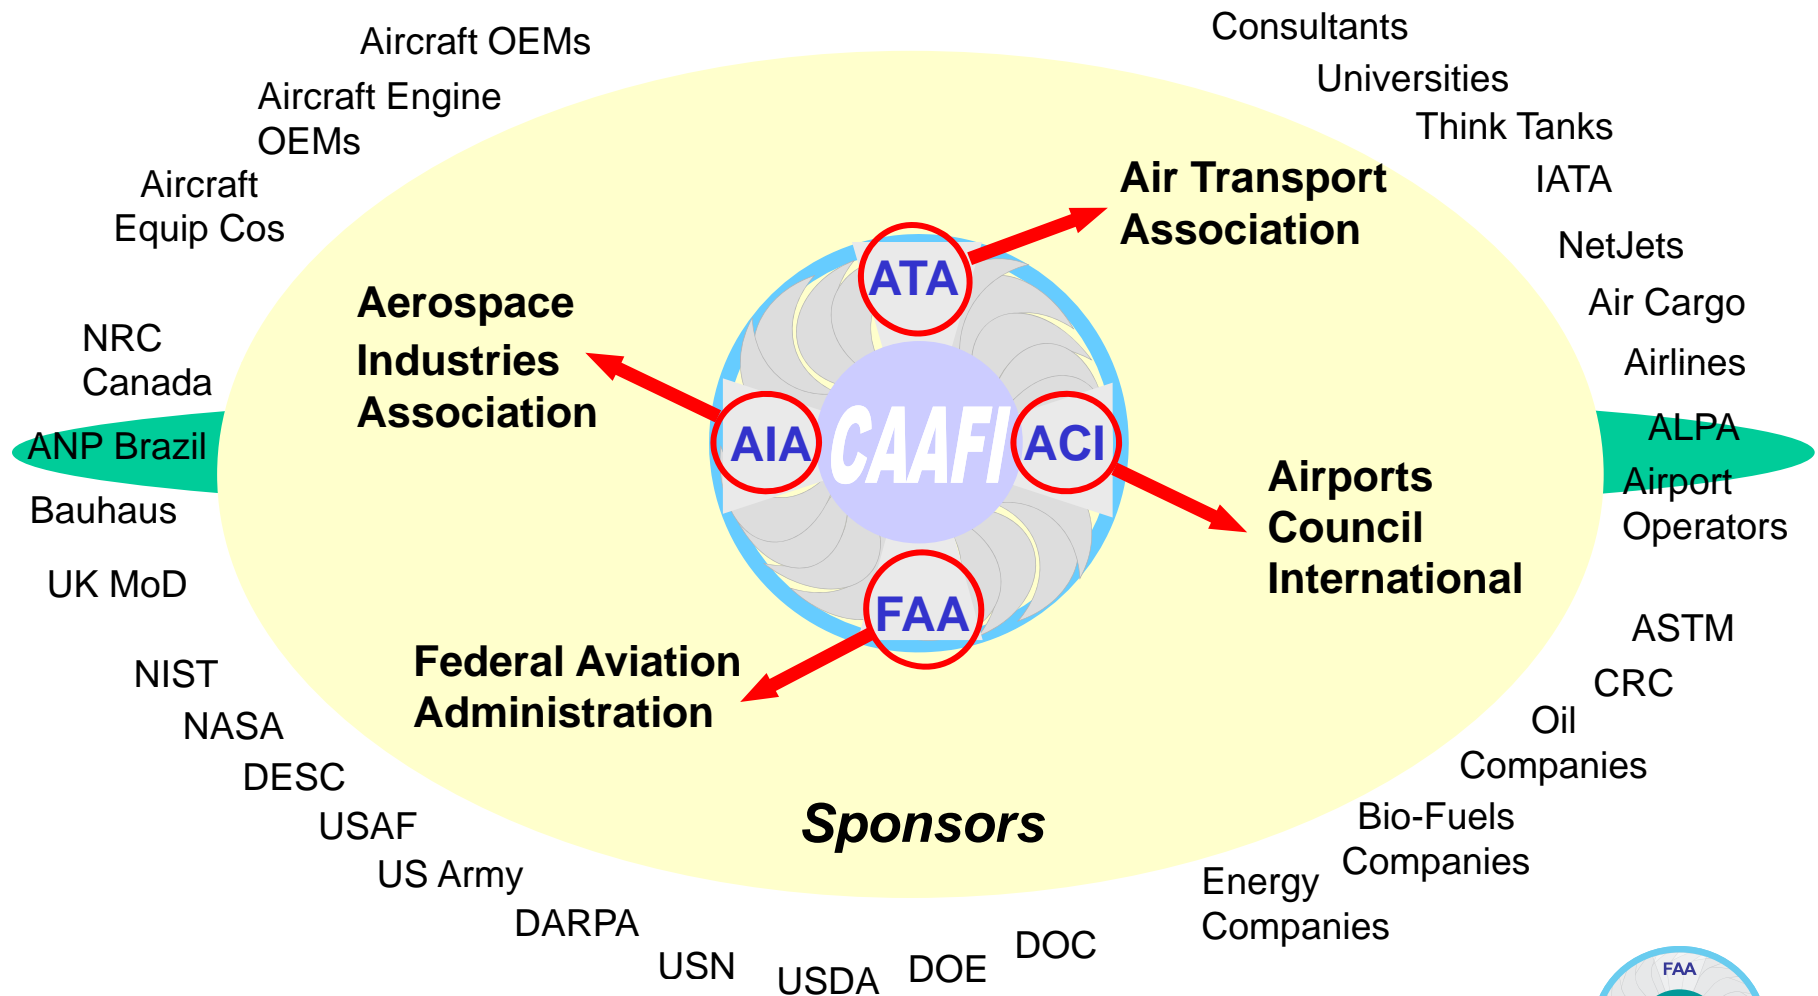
Aircraft OEMs

Aircraft Engine OEMs

Aircraft Equip Cos

Consultants

Universities

Think Tanks

IATA

Air Transport Association

NetJets

Air Cargo

Airlines

ALPA

Airport Operators

Aerospace Industries Association

NRC Canada

ANP Brazil

Bauhaus

UK MoD

ATA

AIA

CAAFI

ACI

FAA

Airports Council International

ASTM

CRC

Oil Companies

Federal Aviation Administration

NIST

NASA

DESC

USAF

US Army

DARPA

USN

USDA

DOE

DOC

Sponsors

Bio-Fuels Companies

Energy Companies

FAA